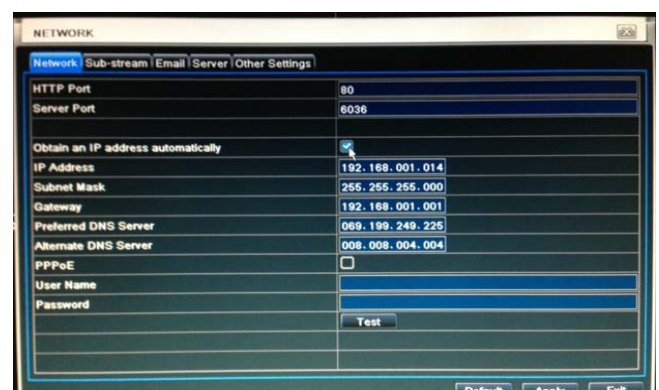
NETWORK

Network | Sub-stream | Email | Server | Other Settings

| | |
|---|---|
| HTTP Port | 80 |
| Server Port | 6036 |
| | |
| Obtain an IP address automatically | ☑ |
| IP Address | 192.168.001.014 |
| Subnet Mask | 255.255.255.000 |
| Gateway | 192.168.001.001 |
| Preferred DNS Server | 069.199.249.225 |
| Alternate DNS Server | 008.008.004.004 |
| PPPoE | ☐ |
| User Name | |
| Password | |
| | Test |

Default Apply Exit